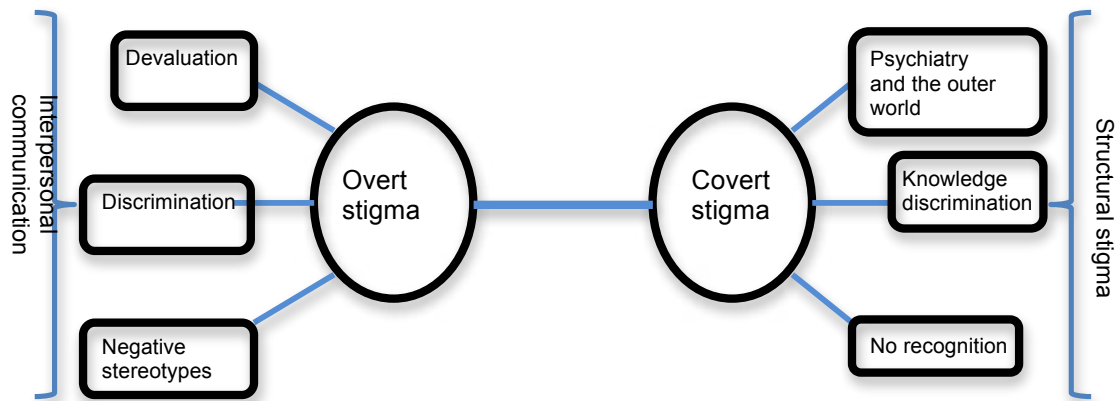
Interpersonal communication

Devaluation

Discrimination

Negative stereotypes

Overt stigma

Covert stigma

Psychiatry and the outer world

Knowledge discrimination

No recognition

Structural stigma